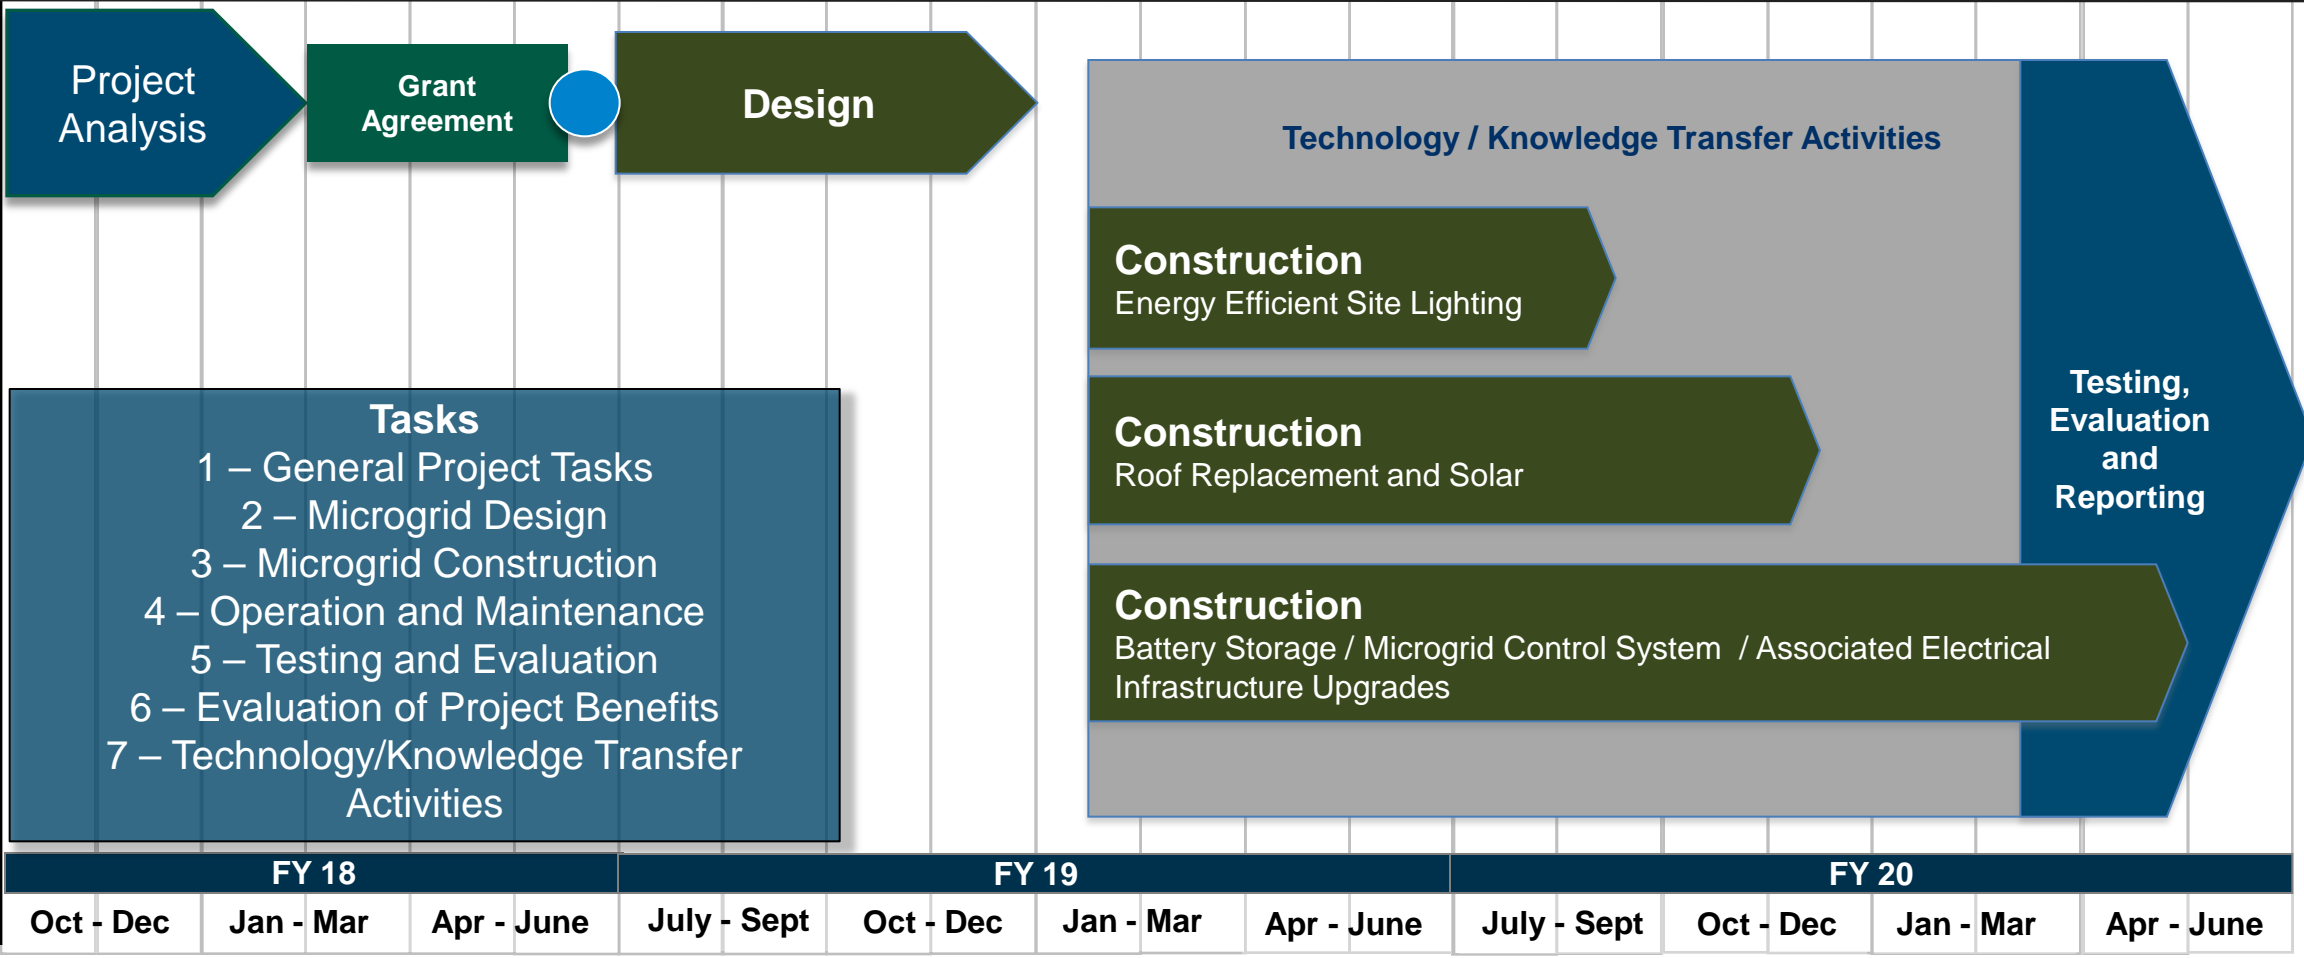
Project Analysis

Grant Agreement

Design

Technology / Knowledge Transfer Activities

Construction
Energy Efficient Site Lighting

Construction
Roof Replacement and Solar

Construction
Battery Storage / Microgrid Control System / Associated Electrical Infrastructure Upgrades

Testing, Evaluation and Reporting

Tasks
1 – General Project Tasks
2 – Microgrid Design
3 – Microgrid Construction
4 – Operation and Maintenance
5 – Testing and Evaluation
6 – Evaluation of Project Benefits
7 – Technology/Knowledge Transfer Activities

| FY 18 | | | FY 19 | | | | FY 20 | | | |
|---|---|---|---|---|---|---|---|---|---|---|
| Oct - Dec | Jan - Mar | Apr - June | July - Sept | Oct - Dec | Jan - Mar | Apr - June | July - Sept | Oct - Dec | Jan - Mar | Apr - June |